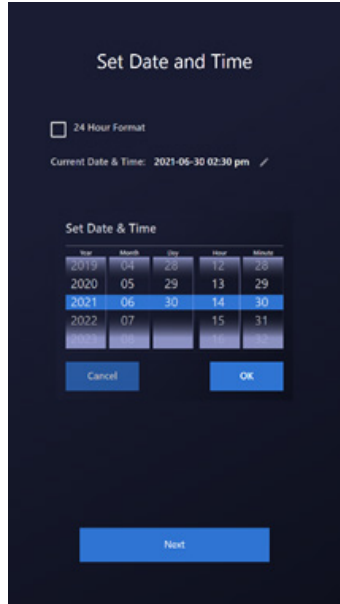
Set Date and Time

24 Hour Format

Current Date & Time: 2021-06-30 02:30 pm

Set Date & Time

| Year | Month | Day | Hour | Minute |
|---|---|---|---|---|
| 2019 | 04 | 28 | 12 | 28 |
| 2020 | 05 | 29 | 13 | 29 |
| 2021 | 06 | 30 | 14 | 30 |
| 2022 | 07 | | 15 | 31 |
| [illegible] | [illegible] | | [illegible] | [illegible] |

Cancel

OK

Next